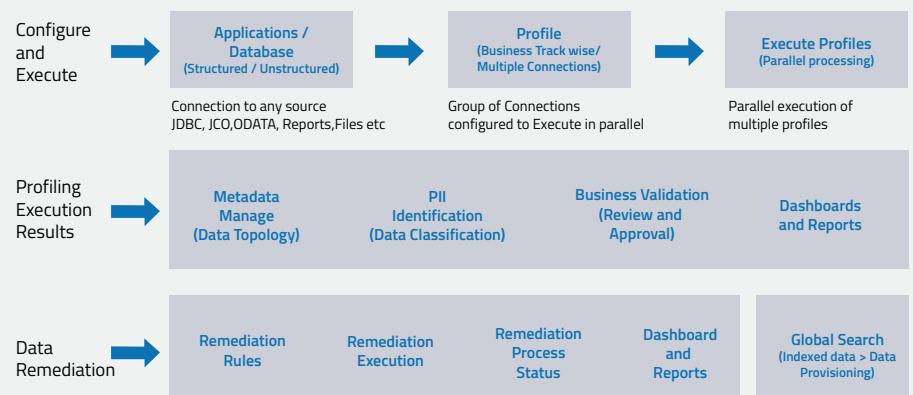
Configure and Execute

Applications / Database
(Structured / Unstructured)

Connection to any source
JDBC, JCO,ODATA, Reports,Files etc

Profile
(Business Track wise/ Multiple Connections)

Group of Connections configured to Execute in parallel

Execute Profiles
(Parallel processing)

Parallel execution of multiple profiles

Profiling Execution Results

Metadata Manage
(Data Topology)

PII Identification
(Data Classification)

Business Validation
(Review and Approval)

Dashboards and Reports

Data Remediation

Remediation Rules

Remediation Execution

Remediation Process Status

Dashboard and Reports

Global Search
(Indexed data > Data Provisioning)